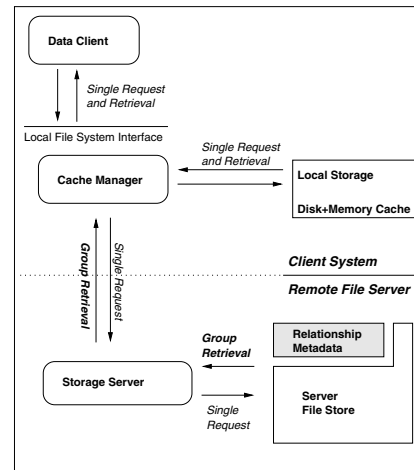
Data Client

Single Request and Retrieval

Local File System Interface

Single Request and Retrieval

Cache Manager

Local Storage

Disk+Memory Cache

Group Retrieval

Single Request

Client System

Remote File Server

Group Retrieval

Relationship Metadata

Storage Server

Single Request

Server File Store